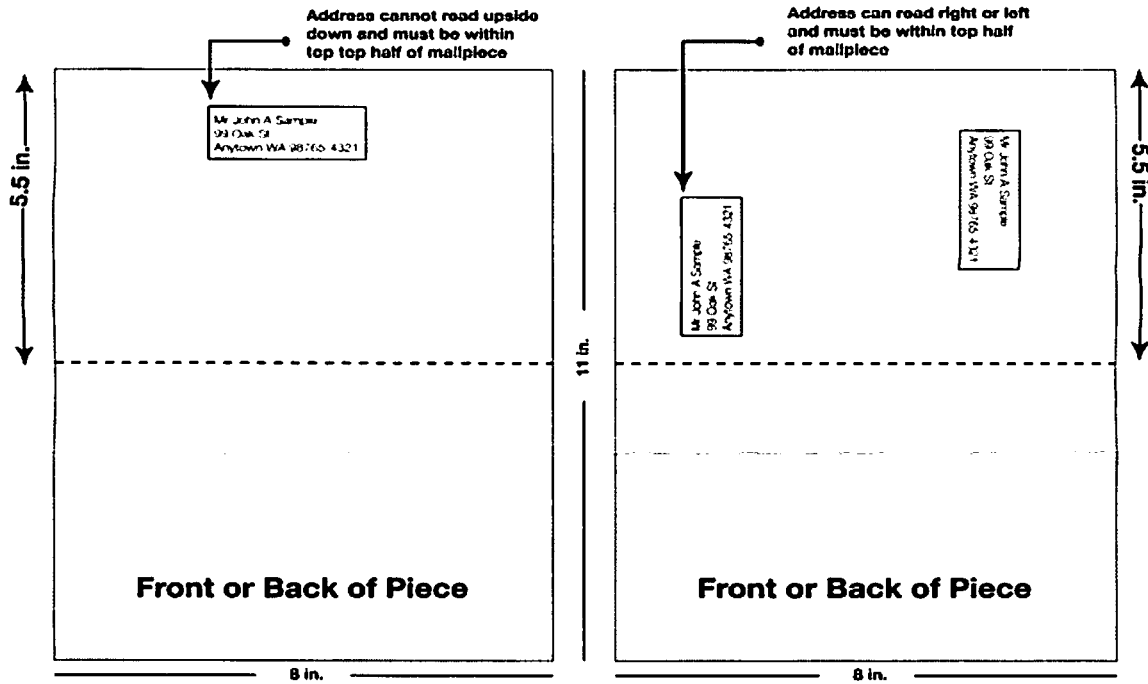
Address cannot read upside down and must be within top top half of mailpiece

5.5 in.

Mr John A Sample
99 Oak St
Anytown WA 98765 4321

Front or Back of Piece

8 in.

11 in.

Address can read right or left and must be within top half of mailpiece

Mr John A Sample
99 Oak St
Anytown WA 98765 4321

Mr John A Sample
99 Oak St
Anytown WA 98765 4321

5.5 in.

Front or Back of Piece

8 in.